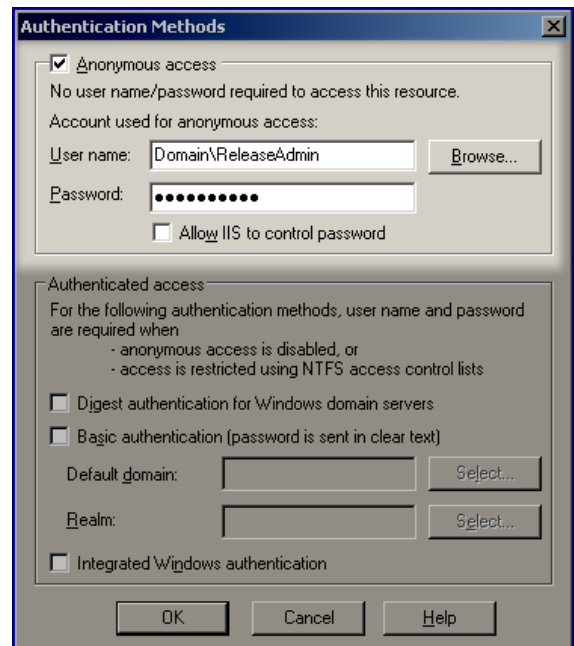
Authentication Methods

Anonymous access

No user name/password required to access this resource.

Account used for anonymous access:

User name: Domain\ReleaseAdmin Browse...

Password: ••••••••••

Allow IIS to control password

Authenticated access

For the following authentication methods, user name and password are required when

- anonymous access is disabled, or
- access is restricted using NTFS access control lists

Digest authentication for Windows domain servers

Basic authentication (password is sent in clear text)

Default domain: Select...

Realm: Select...

Integrated Windows authentication

OK Cancel Help